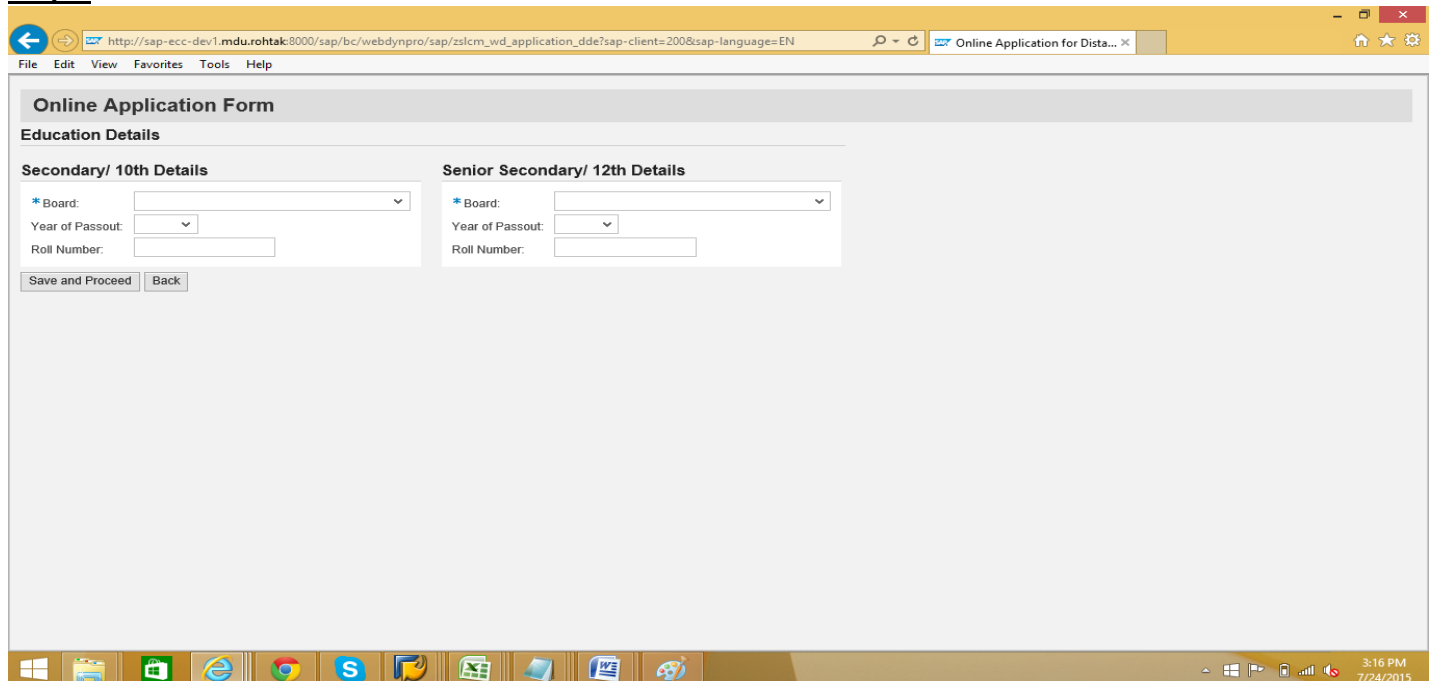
http://sap-ecc-dev1.mdu.rohtak:8000/sap/bc/webdynpro/sap/zslcm_wd_application_dde?sap-client=200&sap-language=EN

Online Application for Dista...

File Edit View Favorites Tools Help

Online Application Form

Education Details

Secondary/ 10th Details

* Board:
Year of Passout:
Roll Number:

Senior Secondary/ 12th Details

* Board:
Year of Passout:
Roll Number:

Save and Proceed Back

3:16 PM
7/24/2015